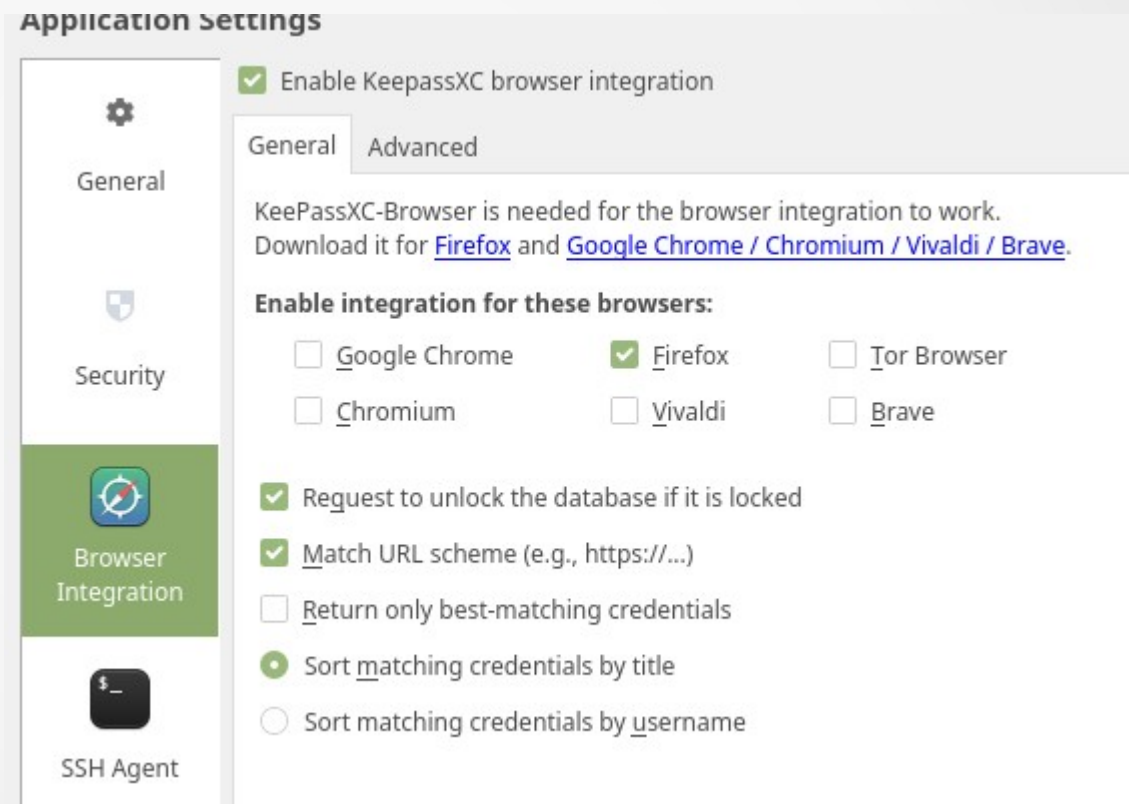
Application Settings

General

Security

Browser Integration

SSH Agent

Enable KeepassXC browser integration

General | Advanced

KeePassXC-Browser is needed for the browser integration to work. Download it for Firefox and Google Chrome / Chromium / Vivaldi / Brave.

Enable integration for these browsers:

Google Chrome
Firefox
Tor Browser
Chromium
Vivaldi
Brave

Request to unlock the database if it is locked

Match URL scheme (e.g., https://...)

Return only best-matching credentials

Sort matching credentials by title

Sort matching credentials by username